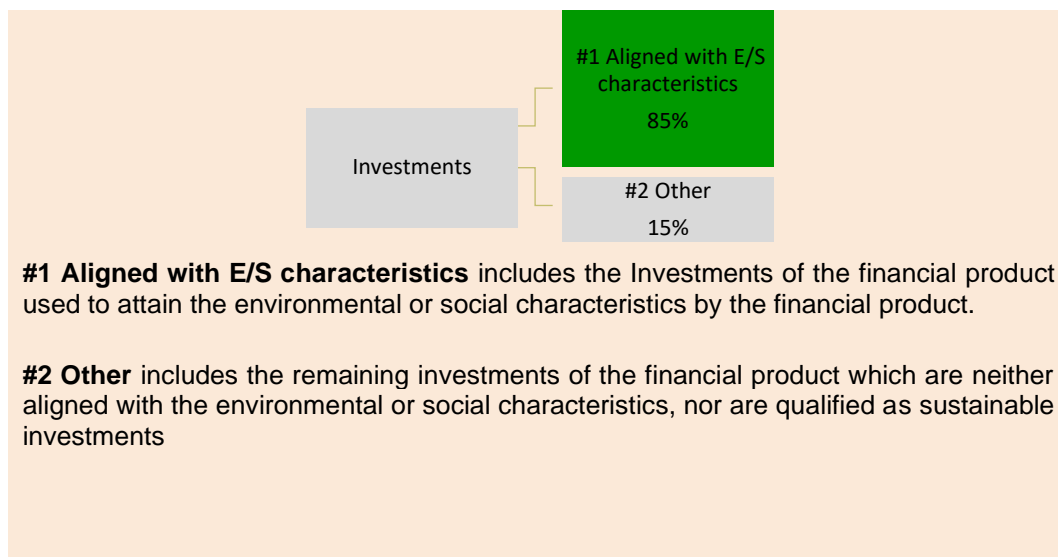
Investments

#1 Aligned with E/S characteristics

85%

#2 Other

15%

**#1 Aligned with E/S characteristics** includes the Investments of the financial product used to attain the environmental or social characteristics by the financial product.

**#2 Other** includes the remaining investments of the financial product which are neither aligned with the environmental or social characteristics, nor are qualified as sustainable investments